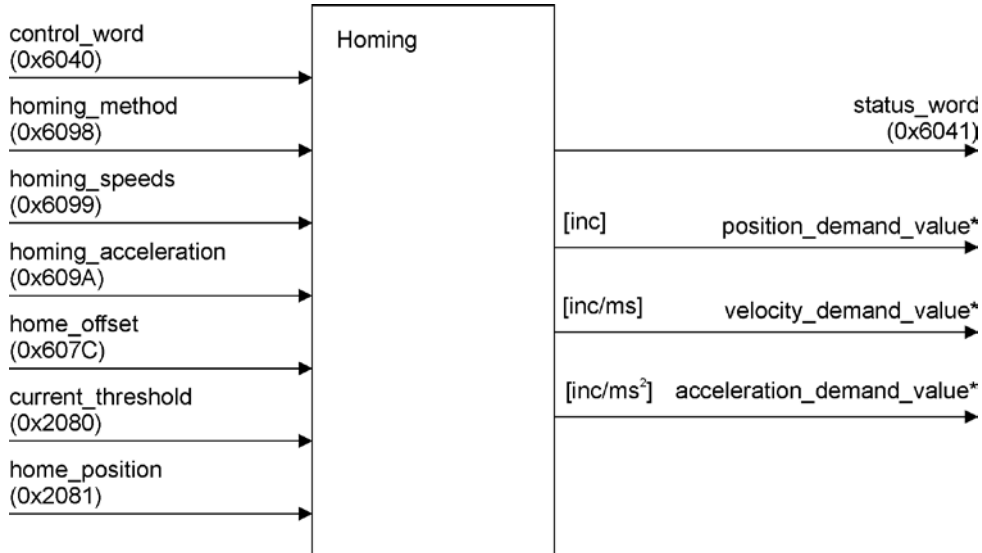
control_word
(0x6040)

homing_method
(0x6098)

homing_speeds
(0x6099)

homing_acceleration
(0x609A)

home_offset
(0x607C)

current_threshold
(0x2080)

home_position
(0x2081)

Homing

status_word
(0x6041)

[inc] position_demand_value*

[inc/ms] velocity_demand_value*

[inc/ms$^2$] acceleration_demand_value*